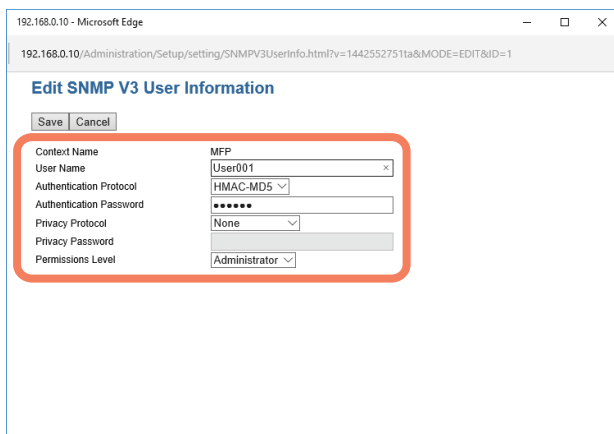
192.168.0.10 - Microsoft Edge

192.168.0.10/Administration/Setup/setting/SNMPV3UserInfo.html?v=1442552751ta&MODE=EDIT&ID=1

Edit SNMP V3 User Information

Save Cancel

| | |
|---|---|
| Context Name | MFP |
| User Name | User001 |
| Authentication Protocol | HMAC-MD5 |
| Authentication Password | •••••• |
| Privacy Protocol | None |
| Privacy Password | |
| Permissions Level | Administrator |